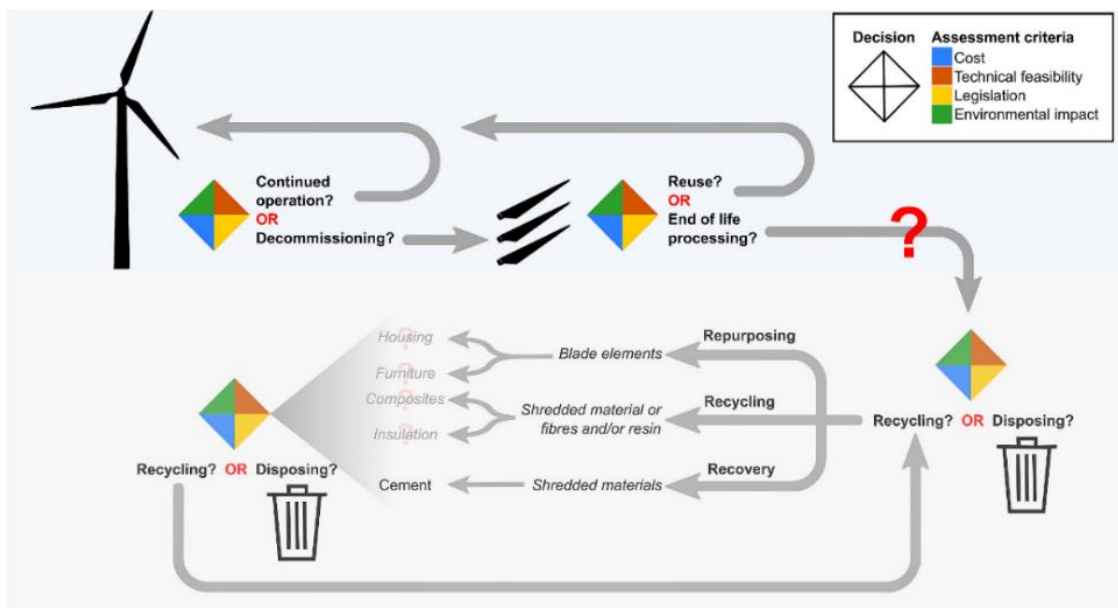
Decision

Assessment criteria
Cost
Technical feasibility
Legislation
Environmental impact

Continued operation?
OR
Decommissioning?

Reuse?
OR
End of life processing?

?

Repurposing
Recycling
Recovery

Housing
Furniture
Composites
Insulation
Cement

Blade elements
Shredded material or fibres and/or resin
Shredded materials

Recycling? OR Disposing?

Recycling? OR Disposing?